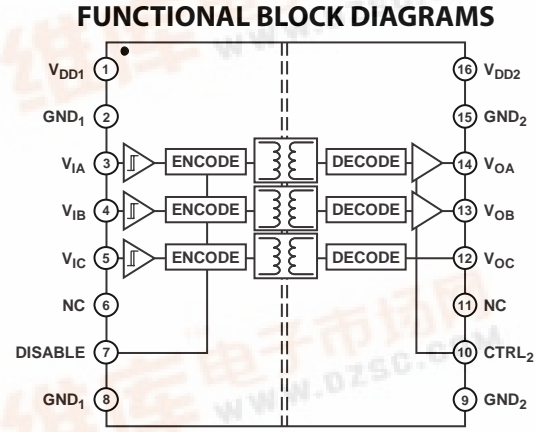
FUNCTIONAL BLOCK DIAGRAMS

$V_{DD1}$ 1
$GND_1$ 2
$V_{IA}$ 3
$V_{IB}$ 4
$V_{IC}$ 5
NC 6
DISABLE 7
$GND_1$ 8

ENCODE
ENCODE
ENCODE

DECODE
DECODE
DECODE

16 $V_{DD2}$
15 $GND_2$
14 $V_{OA}$
13 $V_{OB}$
12 $V_{OC}$
11 NC
10 $CTRL_2$
9 $GND_2$

www.dzsc.com